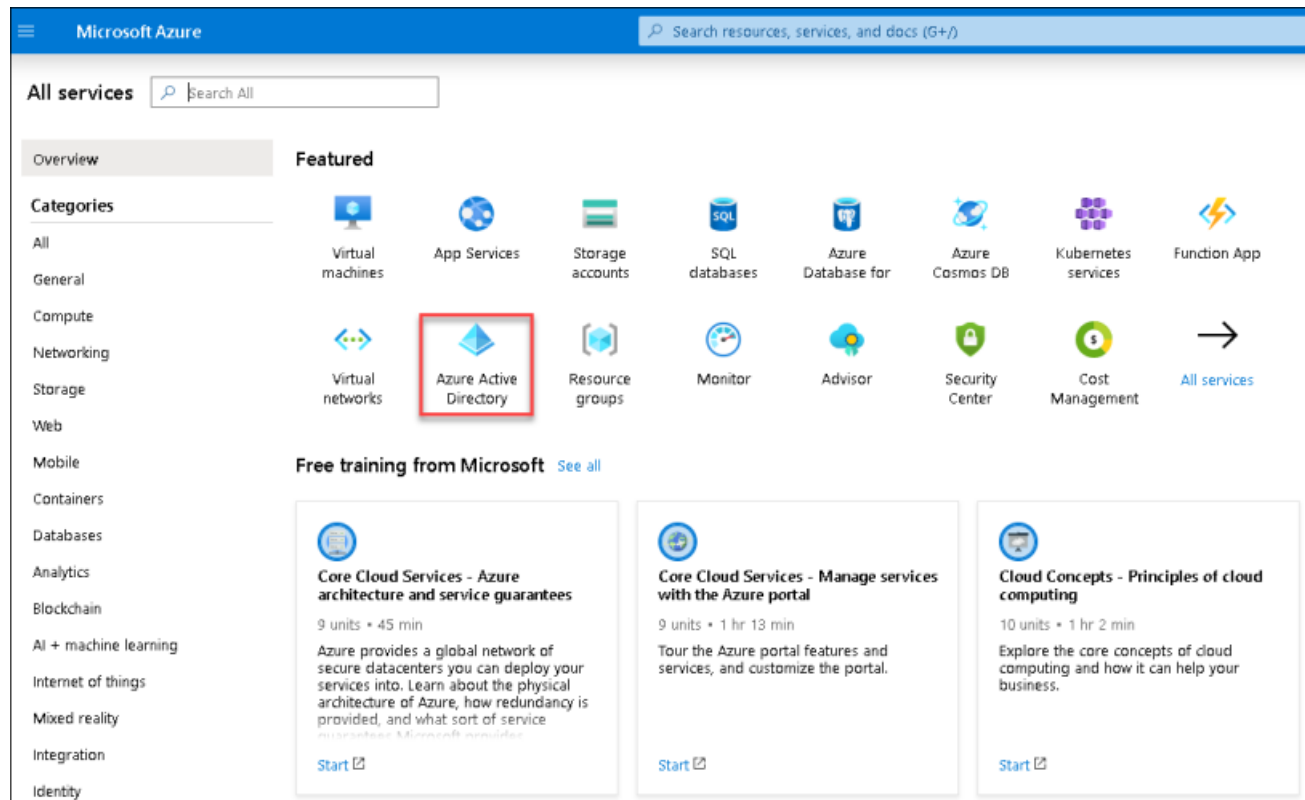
Microsoft Azure

Search resources, services, and docs (G+/)

All services

Search All

Overview

Categories

All

General

Compute

Networking

Storage

Web

Mobile

Containers

Databases

Analytics

Blockchain

AI + machine learning

Internet of things

Mixed reality

Integration

Identity

Featured

Virtual machines

App Services

Storage accounts

SQL databases

Azure Database for

Azure Cosmos DB

Kubernetes services

Function App

Virtual networks

Azure Active Directory

Resource groups

Monitor

Advisor

Security Center

Cost Management

All services

Free training from Microsoft See all

Core Cloud Services - Azure architecture and service guarantees

9 units • 45 min

Azure provides a global network of secure datacenters you can deploy your services into. Learn about the physical architecture of Azure, how redundancy is provided, and what sort of service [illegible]

Start

Core Cloud Services - Manage services with the Azure portal

9 units • 1 hr 13 min

Tour the Azure portal features and services, and customize the portal.

Start

Cloud Concepts - Principles of cloud computing

10 units • 1 hr 2 min

Explore the core concepts of cloud computing and how it can help your business.

Start